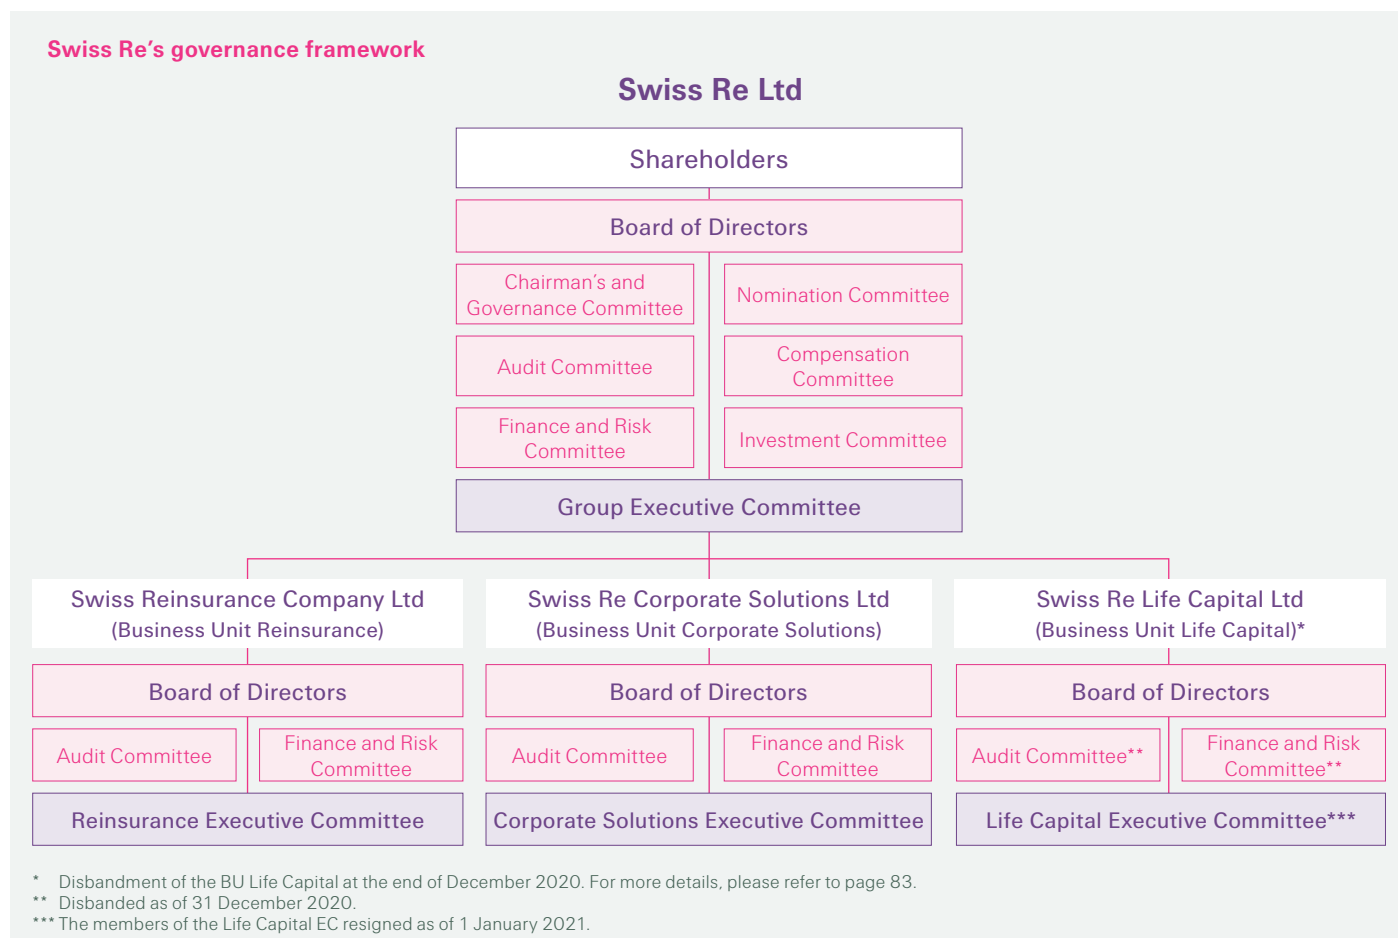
Swiss Re's governance framework

Swiss Re Ltd

Shareholders

Board of Directors

Chairman's and Governance Committee

Nomination Committee

Audit Committee

Compensation Committee

Finance and Risk Committee

Investment Committee

Group Executive Committee

Swiss Reinsurance Company Ltd
(Business Unit Reinsurance)

Board of Directors

Audit Committee

Finance and Risk Committee

Reinsurance Executive Committee

Swiss Re Corporate Solutions Ltd
(Business Unit Corporate Solutions)

Board of Directors

Audit Committee

Finance and Risk Committee

Corporate Solutions Executive Committee

Swiss Re Life Capital Ltd
(Business Unit Life Capital)*

Board of Directors

Audit Committee**

Finance and Risk Committee**

Life Capital Executive Committee***

* Disbandment of the BU Life Capital at the end of December 2020. For more details, please refer to page 83.
** Disbanded as of 31 December 2020.
*** The members of the Life Capital EC resigned as of 1 January 2021.